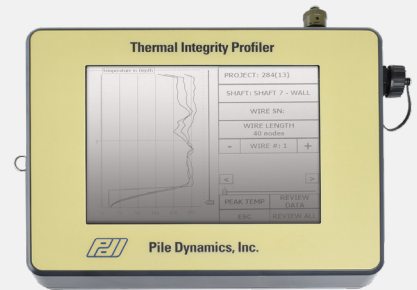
Thermal Integrity Profiler

Temperature vs. Depth

PROJECT: 284(13)

SHAFT: SHAFT 7 - WALL

WIRE SN:

WIRE LENGTH
80 nodes

-

WIRE #: 1

+

<

>

PEAK TEMP

REVIEW DATA

ESC

REVIEW ALL

PDI

Pile Dynamics, Inc.